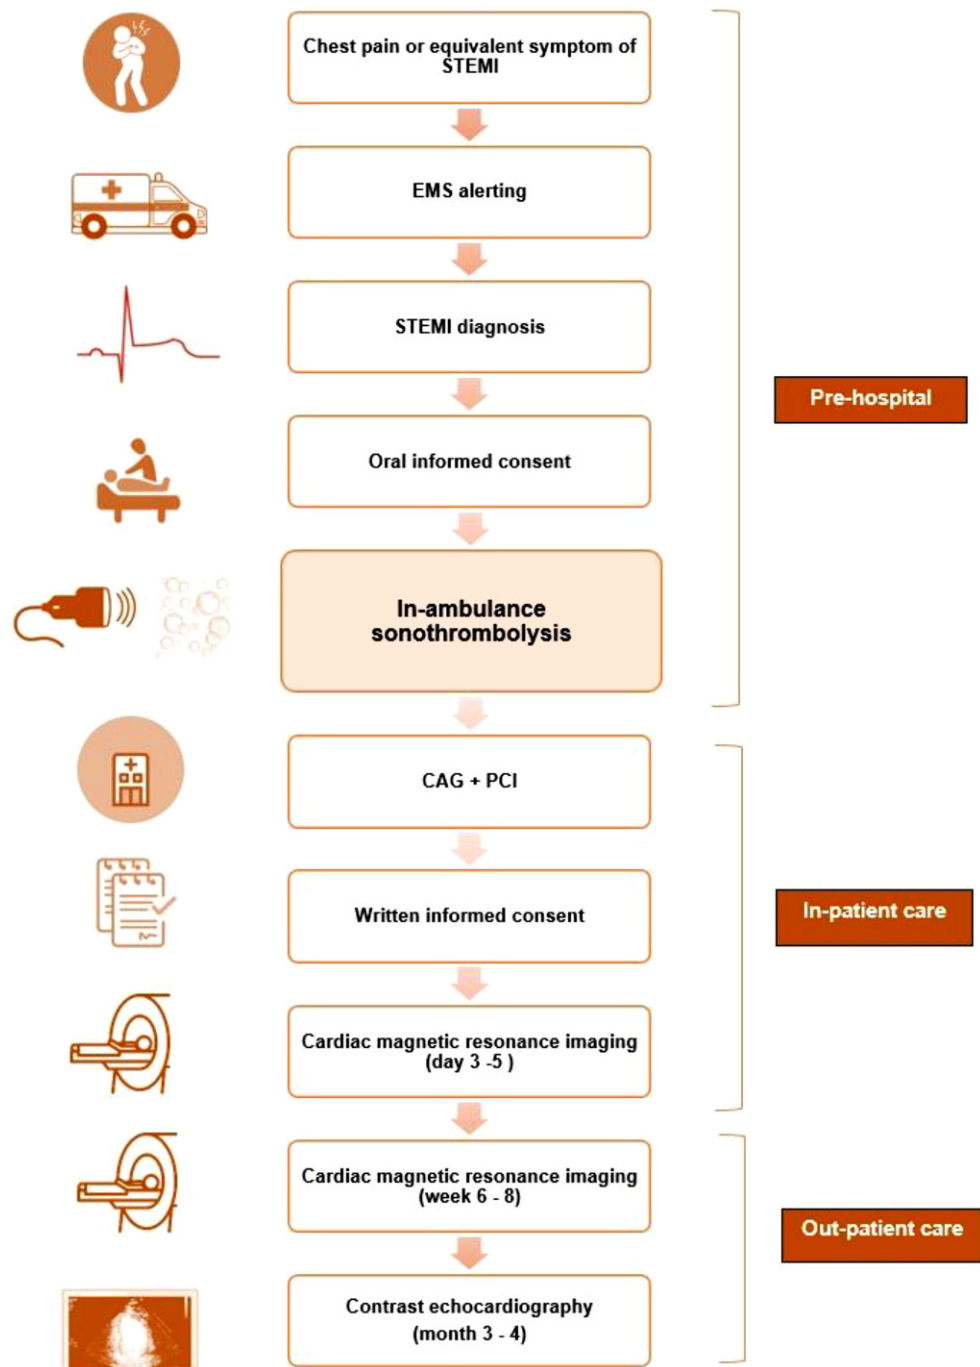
Chest pain or equivalent symptom of STEMI

EMS alerting

STEMI diagnosis

Oral informed consent

In-ambulance sonothrombolysis

Pre-hospital

CAG + PCI

Written informed consent

Cardiac magnetic resonance imaging (day 3 -5 )

In-patient care

Cardiac magnetic resonance imaging (week 6 - 8)

Contrast echocardiography (month 3 - 4)

Out-patient care